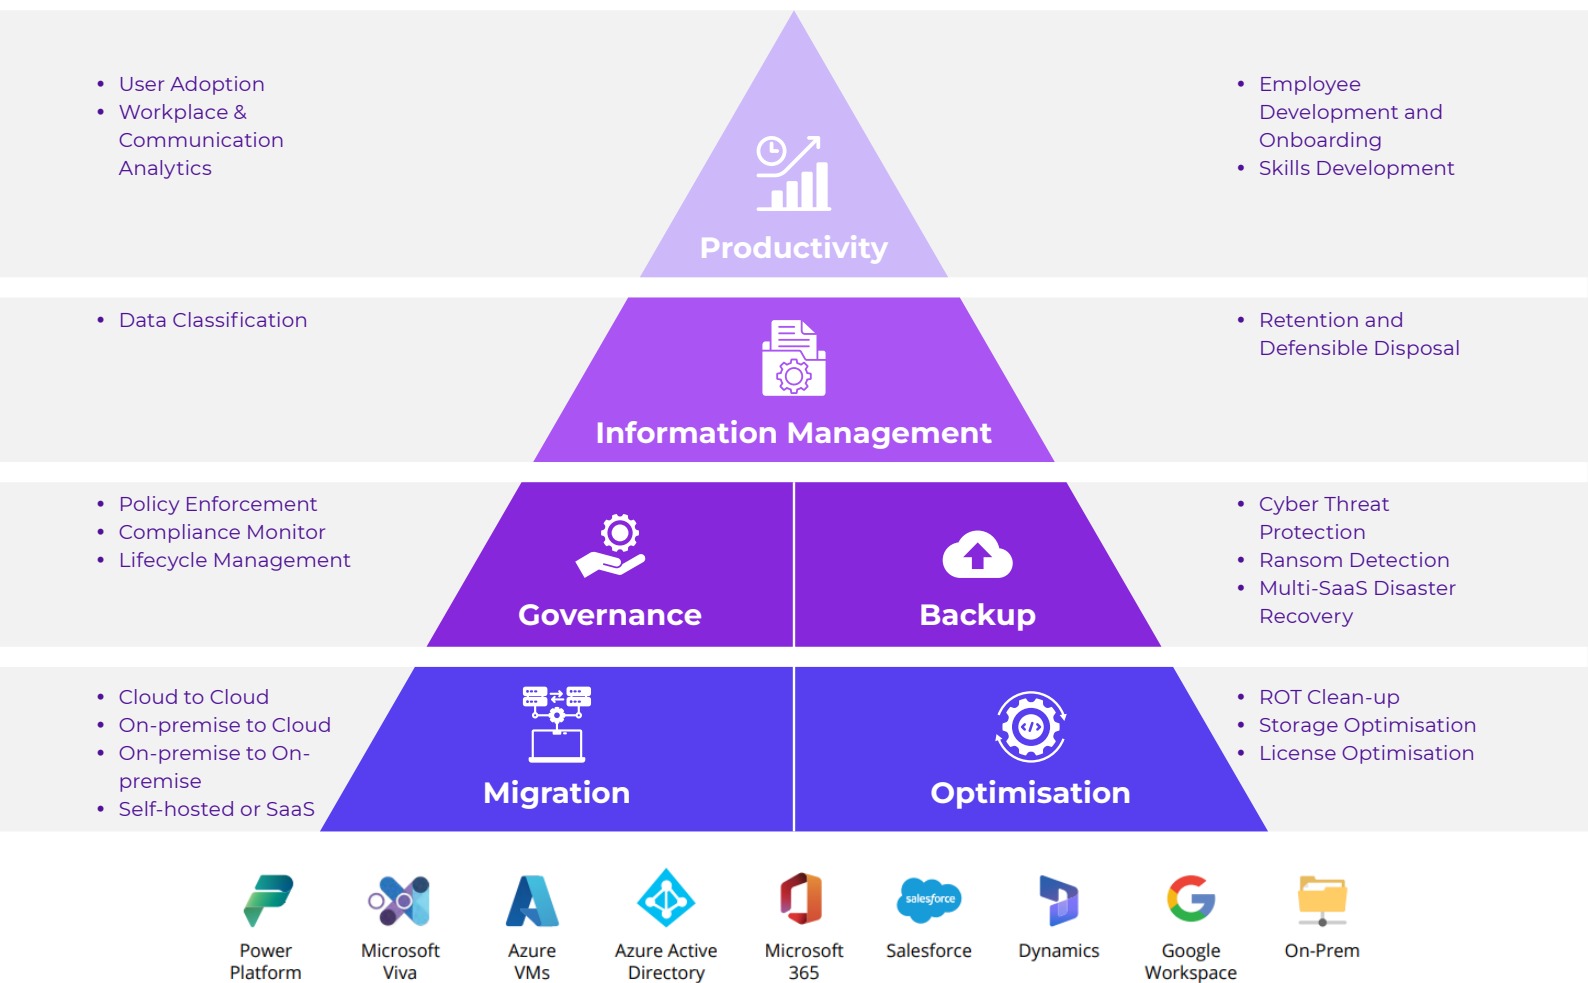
- User Adoption
- Workplace & Communication Analytics

Productivity

- Employee Development and Onboarding
- Skills Development

- Data Classification

Information Management

- Retention and Defensible Disposal

- Policy Enforcement
- Compliance Monitor
- Lifecycle Management

Governance

Backup

- Cyber Threat Protection
- Ransom Detection
- Multi-SaaS Disaster Recovery

- Cloud to Cloud
- On-premise to Cloud
- On-premise to On-premise
- Self-hosted or SaaS

Migration

Optimisation

- ROT Clean-up
- Storage Optimisation
- License Optimisation

Power Platform

Microsoft Viva

Azure VMs

Azure Active Directory

Microsoft 365

salesforce

Salesforce

Dynamics

Google Workspace

On-Prem